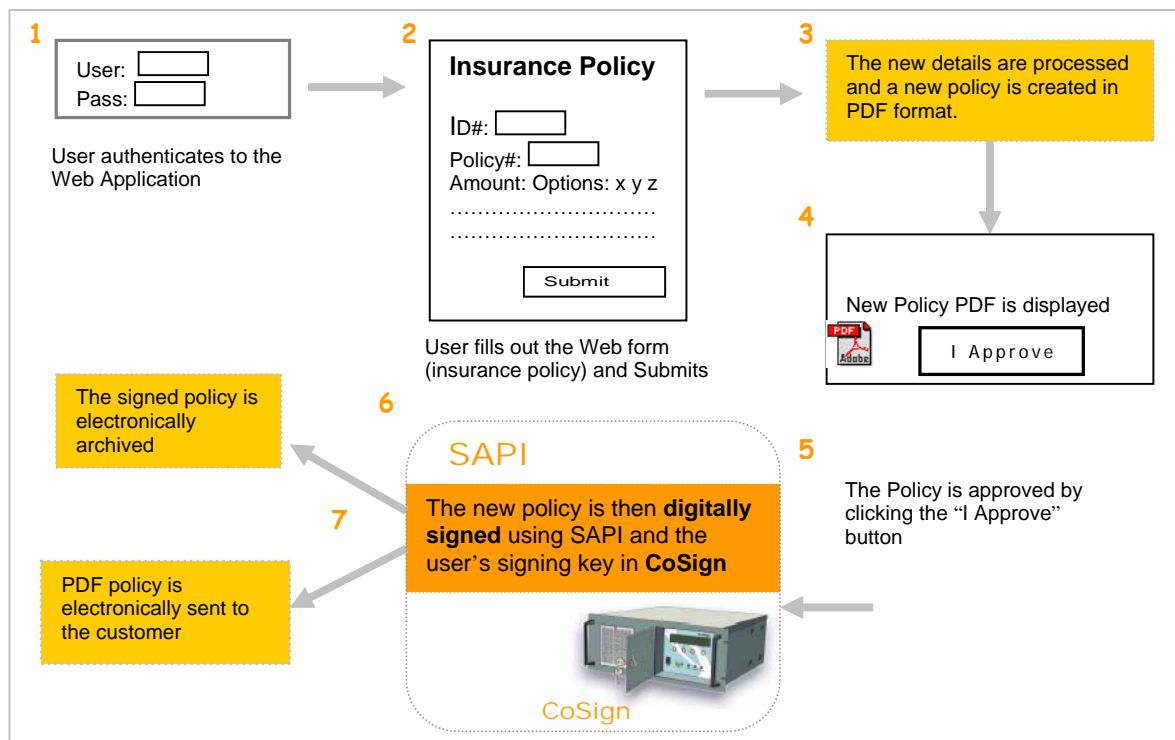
1

User:
Pass:

User authenticates to the Web Application

2

Insurance Policy

ID#:
Policy#:
Amount: Options: x y z
…………………………
…………………………

Submit

User fills out the Web form (insurance policy) and Submits

3

The new details are processed and a new policy is created in PDF format.

4

New Policy PDF is displayed

PDF
Adobe

I Approve

5

The Policy is approved by clicking the “I Approve” button

6

SAPI

The new policy is then **digitally signed** using SAPI and the user’s signing key in **CoSign**

CoSign

7

The signed policy is electronically archived

PDF policy is electronically sent to the customer